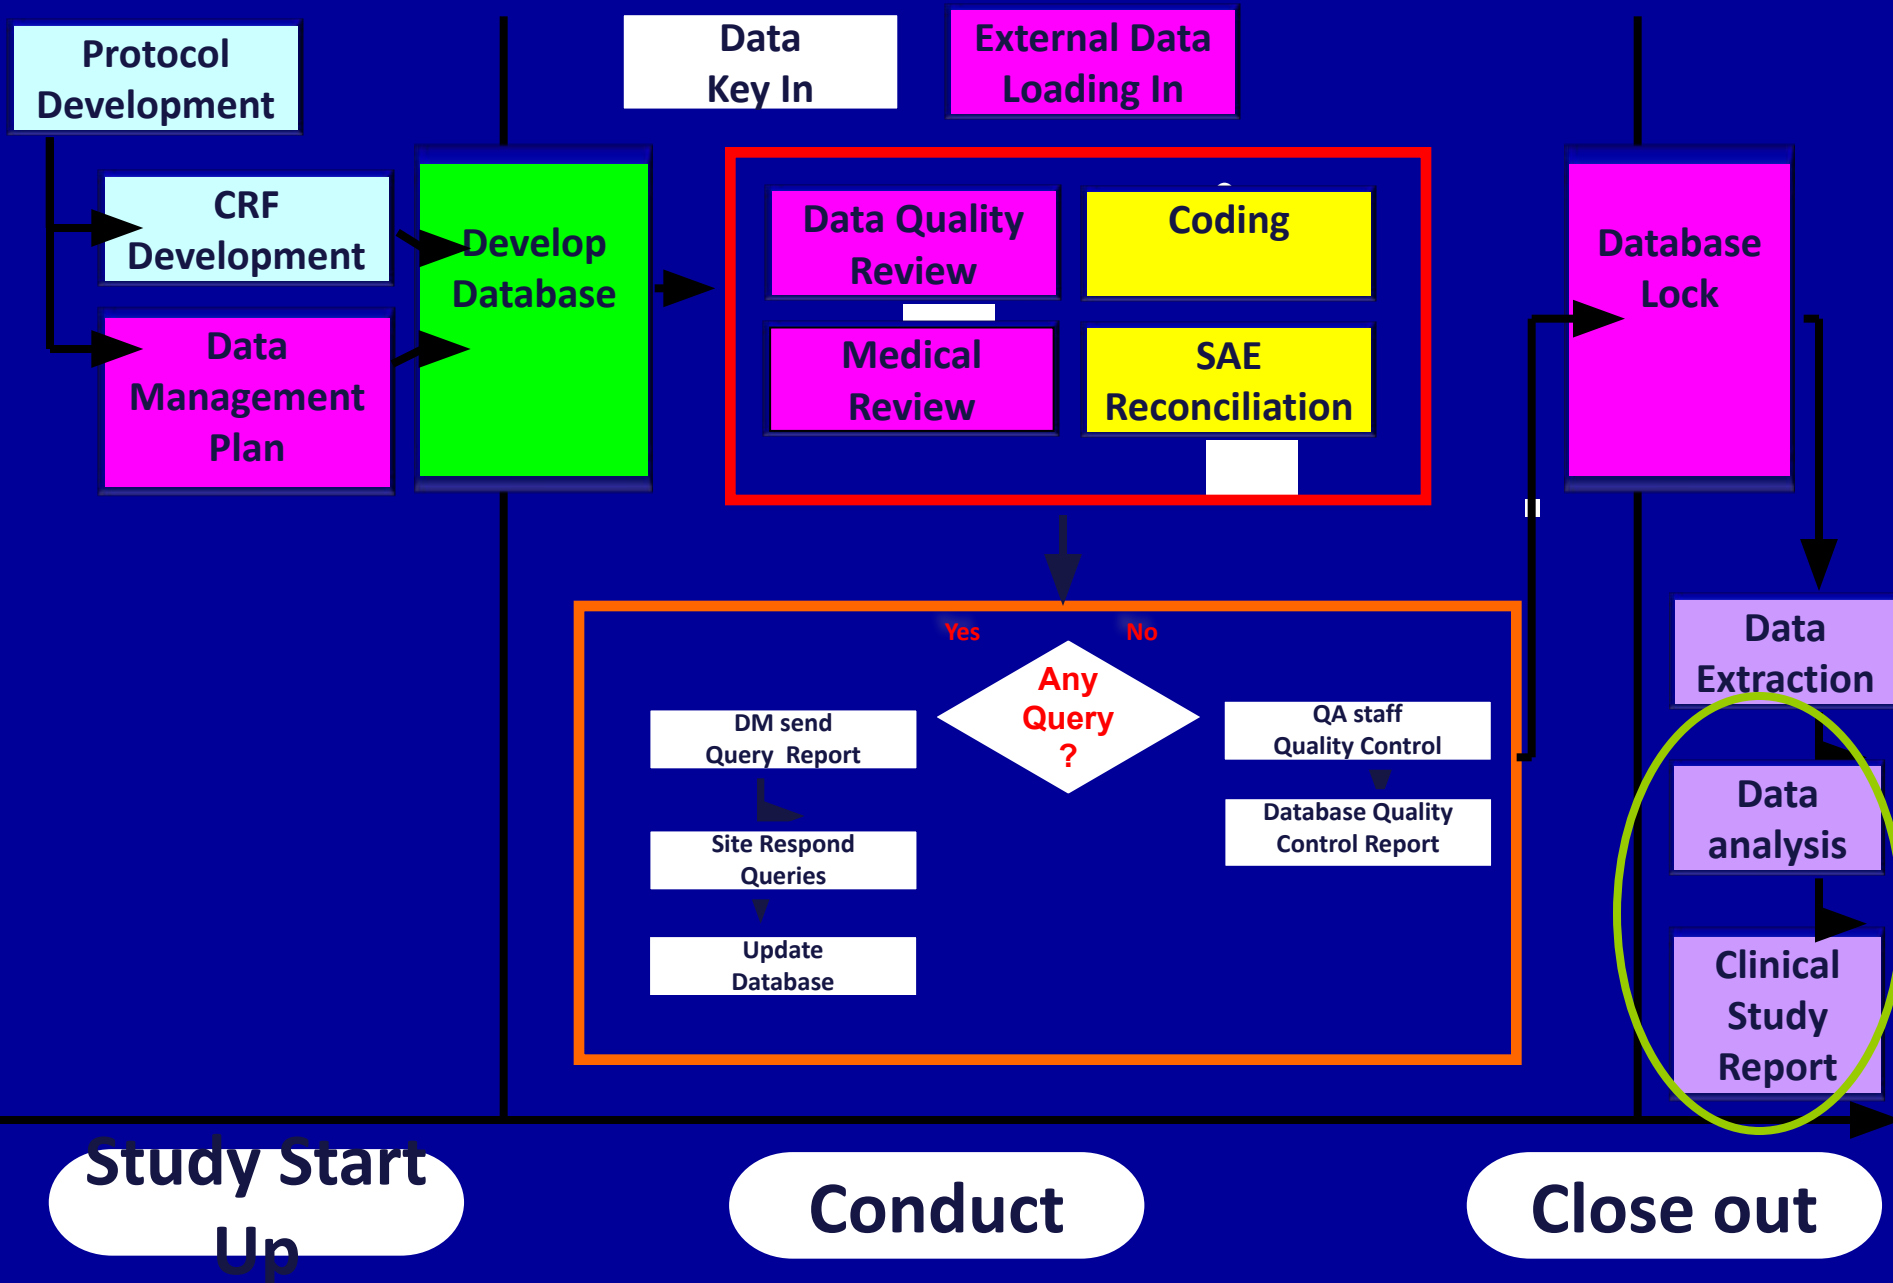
Protocol Development

Data Key In

External Data Loading In

CRF Development

Data Management Plan

Develop Database

Data Quality Review

Coding

Medical Review

SAE Reconciliation

Database Lock

Yes

No

Any Query ?

DM send Query Report

Site Respond Queries

Update Database

QA staff Quality Control

Database Quality Control Report

Data Extraction

Data analysis

Clinical Study Report

Study Start Up

Conduct

Close out